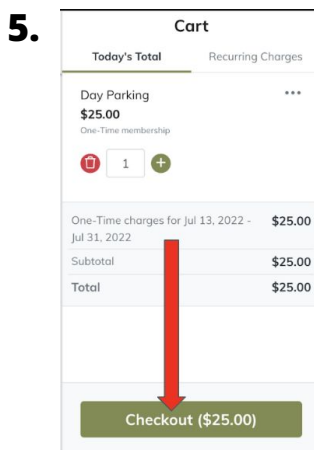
5.

Cart

Today's Total

Recurring Charges

Day Parking

...

$25.00

One-Time membership

1

One-Time charges for Jul 13, 2022 - Jul 31, 2022

$25.00

Subtotal

$25.00

Total

$25.00

Checkout ($25.00)